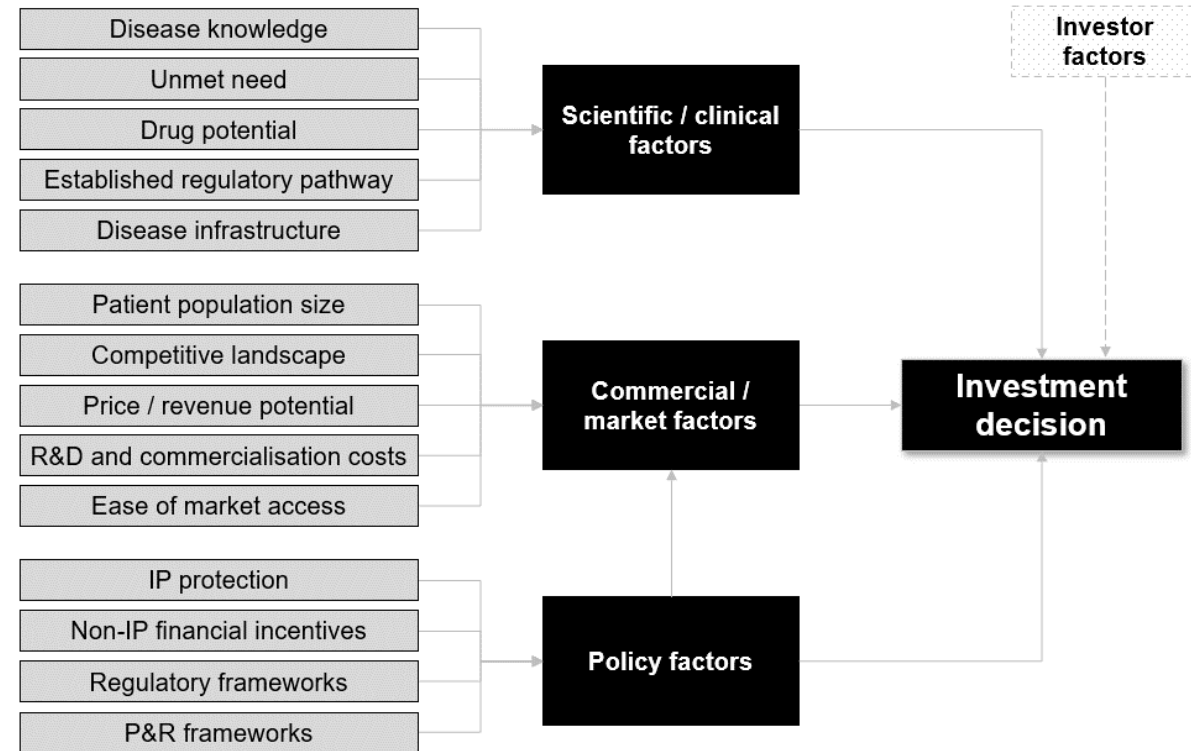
Disease knowledge
Unmet need
Drug potential
Established regulatory pathway
Disease infrastructure

Scientific / clinical factors

Investor factors

Patient population size
Competitive landscape
Price / revenue potential
R&D and commercialisation costs
Ease of market access

Commercial / market factors

Investment decision

IP protection
Non-IP financial incentives
Regulatory frameworks
P&R frameworks

Policy factors